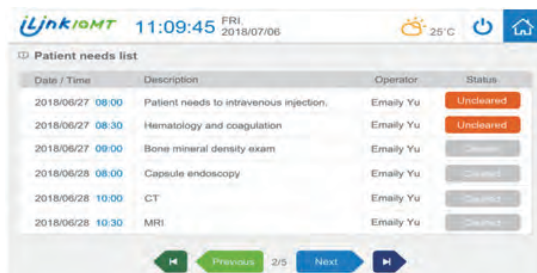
iLinkIOMT 11:09:45 FRI. 2018/07/06 25°C

Patient needs list

| Date / Time | Description | Operator | Status |
|---|---|---|---|
| 2018/06/27 08:00 | Patient needs to intravenous injection. | Emaily Yu | Uncleared |
| 2018/06/27 08:30 | Hematology and coagulation | Emaily Yu | Uncleared |
| 2018/06/27 09:00 | Bone mineral density exam | Emaily Yu | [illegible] |
| 2018/06/28 08:00 | Capsule endoscopy | Emaily Yu | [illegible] |
| 2018/06/28 10:00 | CT | Emaily Yu | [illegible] |
| 2018/06/28 10:30 | MRI | Emaily Yu | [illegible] |

Previous 2/5 Next